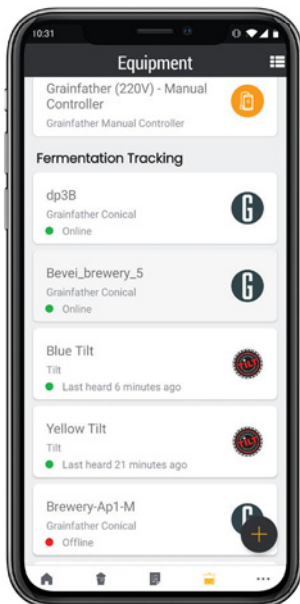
10:31

Equipment

Grainfather (220V) - Manual Controller
Grainfather Manual Controller

Fermentation Tracking

dp3B
Grainfather Conical
Online

G

Bevei_brewery_5
Grainfather Conical
Online

G

Blue Tilt
Tilt
Last heard 6 minutes ago

TILT

Yellow Tilt
Tilt
Last heard 21 minutes ago

TILT

Brewery-Ap1-M
Grainfather Conical
Offline

+

...